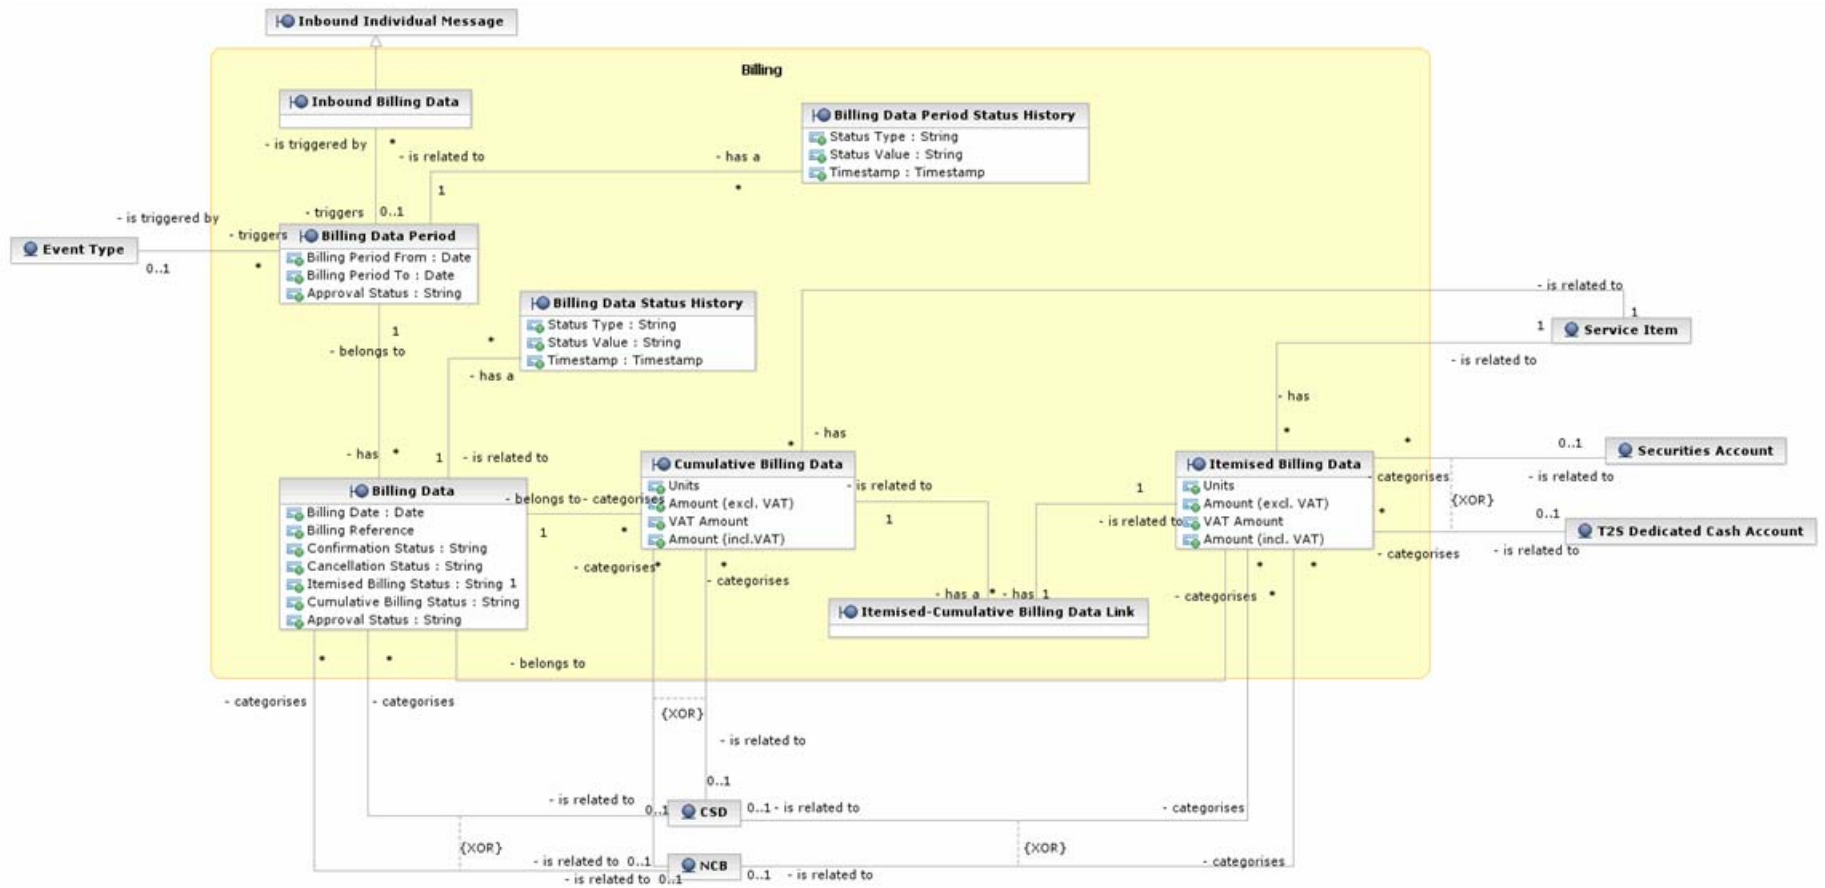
Inbound Individual Message

Billing

Inbound Billing Data

Billing Data Period Status History
Status Type : String
Status Value : String
Timestamp : Timestamp

- is triggered by
- is related to
- has a
1
- is triggered by
- triggers
0..1
- triggers
Event Type
0..1

Billing Data Period
Billing Period From : Date
Billing Period To : Date
Approval Status : String

Billing Data Status History
Status Type : String
Status Value : String
Timestamp : Timestamp

- is related to
1
1
Service Item
- is related to
1
- belongs to
- has a
- has
- has
- has
1
- is related to

Cumulative Billing Data
Units
Amount (excl. VAT)
VAT Amount
Amount (incl.VAT)

Itemised Billing Data
Units
Amount (excl. VAT)
VAT Amount
Amount (incl. VAT)

0..1
Securities Account
- categorises
- is related to
{XOR}
0..1
T2S Dedicated Cash Account
- categorises
- is related to

Billing Data
Billing Date : Date
Billing Reference
Confirmation Status : String
Cancellation Status : String
Itemised Billing Status : String 1
Cumulative Billing Status : String
Approval Status : String

- belongs to
- categorises
- is related to
1
1
- is related to
1
- categorises
- categorises
- has a
- has 1
- categorises

Itemised-Cumulative Billing Data Link

- belongs to
- categorises
- categorises
{XOR}
- is related to
0..1
- is related to
0..1
CSD
0..1 - is related to
- categorises
{XOR}
{XOR}
- is related to 0..1
NCB
- is related to 0..1
0..1 - is related to
- categorises